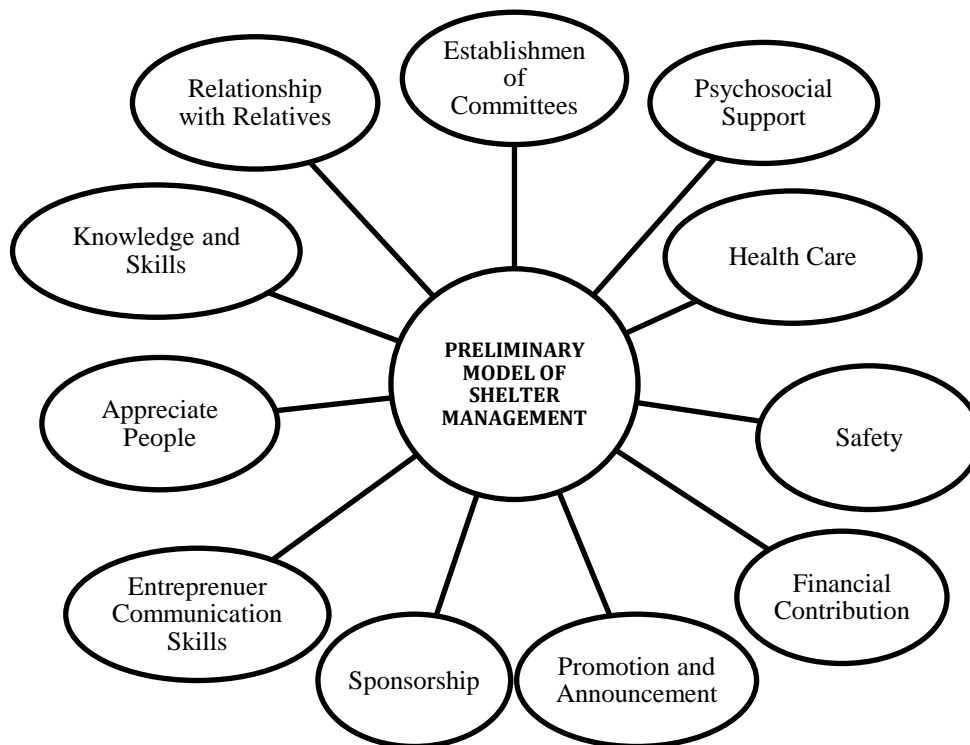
PRELIMINARY MODEL OF SHELTER MANAGEMENT

Relationship with Relatives

Establishmen of Committees

Psychosocial Support

Knowledge and Skills

Health Care

Appreciate People

Safety

Entreprenuer Communication Skills

Sponsorship

Promotion and Announcement

Financial Contribution